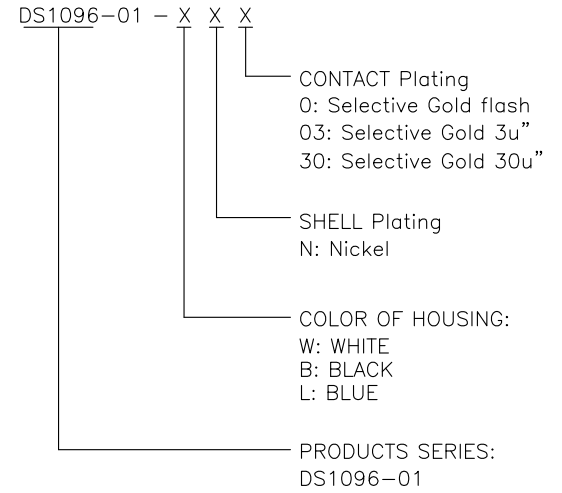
DS1096–01 – X X X

CONTACT Plating
0: Selective Gold flash
03: Selective Gold 3u"
30: Selective Gold 30u"

SHELL Plating
N: Nickel

COLOR OF HOUSING:
W: WHITE
B: BLACK
L: BLUE

PRODUCTS SERIES:
DS1096–01